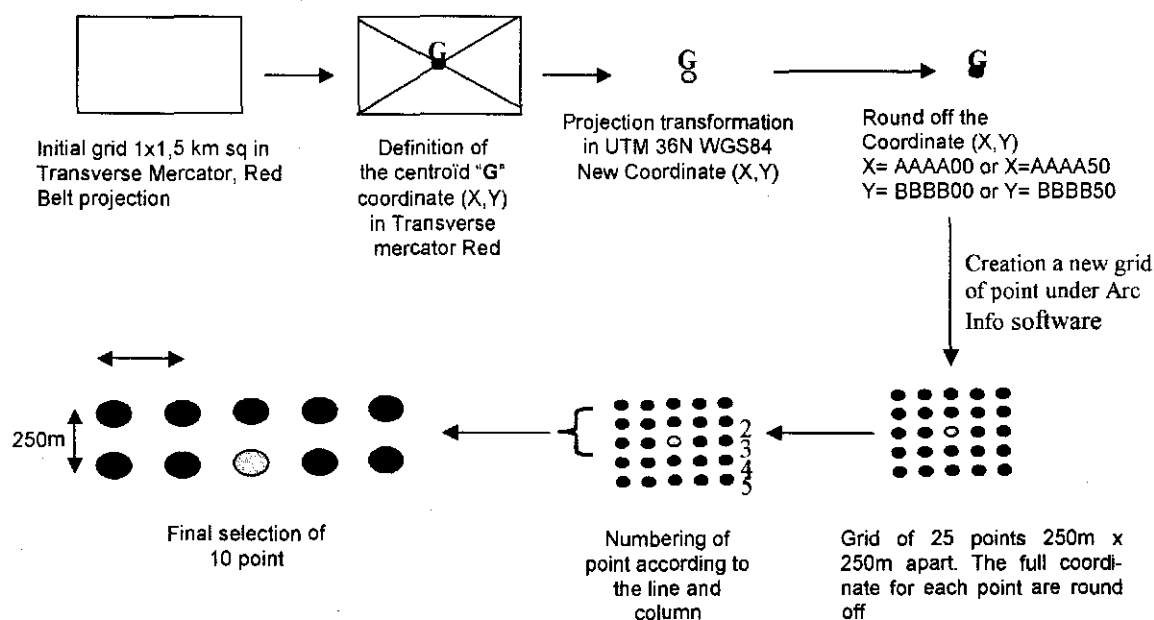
G

Initial grid 1x1,5 km sq in Transverse Mercator, Red Belt projection

Definition of the centroïd "G" coordinate (X,Y) in Transverse mercator Red

G

Projection transformation in UTM 36N WGS84 New Coordinate (X,Y)

G

Round off the Coordinate (X,Y)
X= AAAA00 or X=AAAA50
Y= BBBB00 or Y= BBBB50

Creation a new grid of point under Arc Info software

250m

2
3
4
5

Final selection of 10 point

Numbering of point according to the line and column

Grid of 25 points 250m x 250m apart. The full coordinate for each point are round off